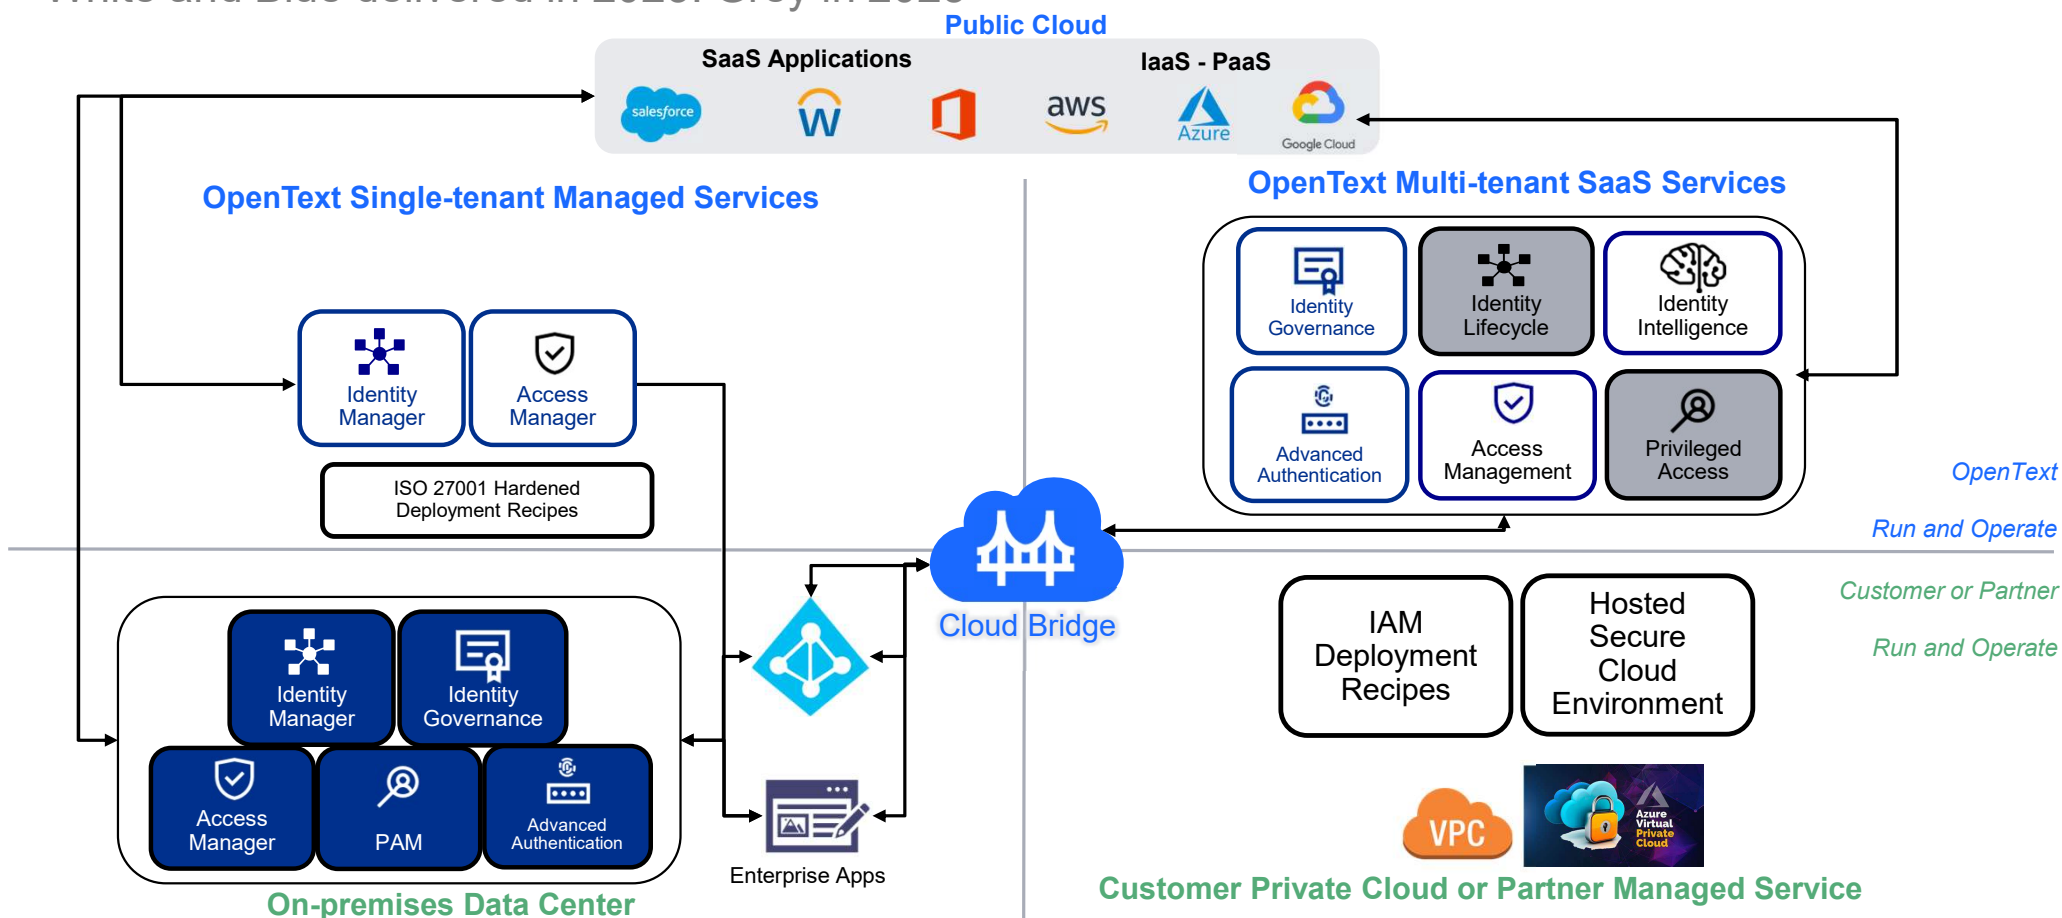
Public Cloud

SaaS Applications

IaaS - PaaS

salesforce

aws

Azure

Google Cloud

OpenText Single-tenant Managed Services

OpenText Multi-tenant SaaS Services

Identity Governance

Identity Lifecycle

Identity Intelligence

Advanced Authentication

Access Management

Privileged Access

Identity Manager

Access Manager

ISO 27001 Hardened Deployment Recipes

OpenText

Run and Operate

Cloud Bridge

Customer or Partner

Run and Operate

IAM Deployment Recipes

Hosted Secure Cloud Environment

Identity Manager

Identity Governance

Access Manager

PAM

Advanced Authentication

Enterprise Apps

VPC

Azure Virtual Private Cloud

On-premises Data Center

Customer Private Cloud or Partner Managed Service